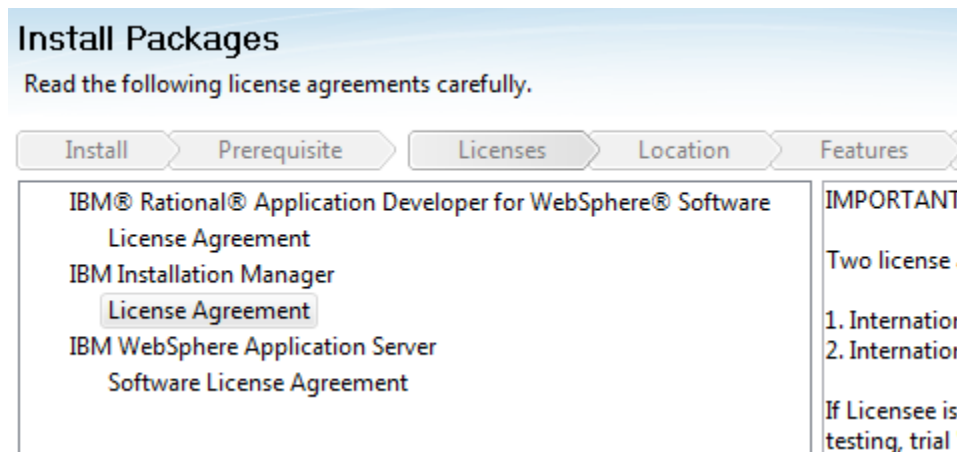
Install Packages

Read the following license agreements carefully.

Install Prerequisite Licenses Location Features

IBM® Rational® Application Developer for WebSphere® Software
License Agreement
IBM Installation Manager
License Agreement
IBM WebSphere Application Server
Software License Agreement

IMPORTANT

Two license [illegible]

1. Internation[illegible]
2. Internation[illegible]

If Licensee is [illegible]
testing, trial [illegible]